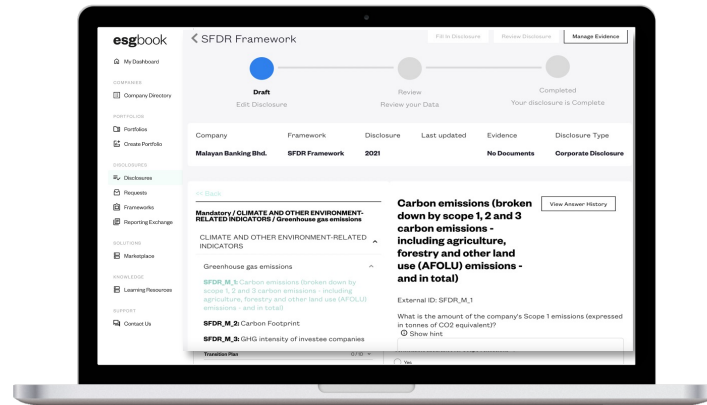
esgbook

My Dashboard

COMPANIES

Company Directory

PORTFOLIOS

Portfolios

Create Portfolio

DISCLOSURES

Disclosures

Requests

Frameworks

Reporting Exchange

SOLUTIONS

Marketplace

KNOWLEDGE

Learning Resources

SUPPORT

Contact Us

< SFDR Framework

Fill In Disclosure

Review Disclosure

Manage Evidence

Draft

Edit Disclosure

Review

Review your Data

Completed

Your disclosure is Complete

| Company | Framework | Disclosure | Last updated | Evidence | Disclosure Type |
|---|---|---|---|---|---|
| Malayan Banking Bhd. | SFDR Framework | 2021 | | No Documents | Corporate Disclosure |

<< Back

Mandatory / CLIMATE AND OTHER ENVIRONMENT-RELATED INDICATORS / Greenhouse gas emissions

CLIMATE AND OTHER ENVIRONMENT-RELATED INDICATORS

Greenhouse gas emissions

SFDR_M_1: Carbon emissions (broken down by scope 1, 2 and 3 carbon emissions - including agriculture, forestry and other land use (AFOLU) emissions - and in total)

SFDR_M_2: Carbon Footprint

SFDR_M_3: GHG intensity of investee companies

Transition Plan

Carbon emissions (broken down by scope 1, 2 and 3 carbon emissions - including agriculture, forestry and other land use (AFOLU) emissions - and in total)

View Answer History

External ID: SFDR_M_1

What is the amount of the company's Scope 1 emissions (expressed in tonnes of CO2 equivalent)?

Show hint

Yes